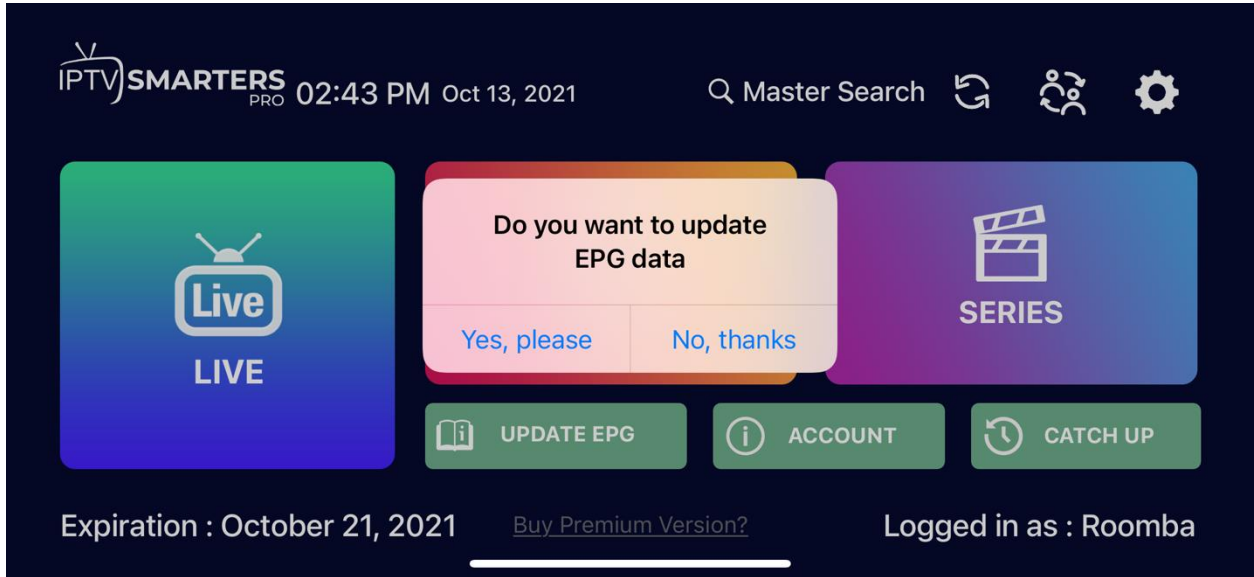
IPTV SMARTERS PRO 02:43 PM Oct 13, 2021

Master Search

Live

LIVE

Do you want to update EPG data

Yes, please

No, thanks

SERIES

UPDATE EPG

ACCOUNT

CATCH UP

Expiration : October 21, 2021

Buy Premium Version?

Logged in as : Roomba